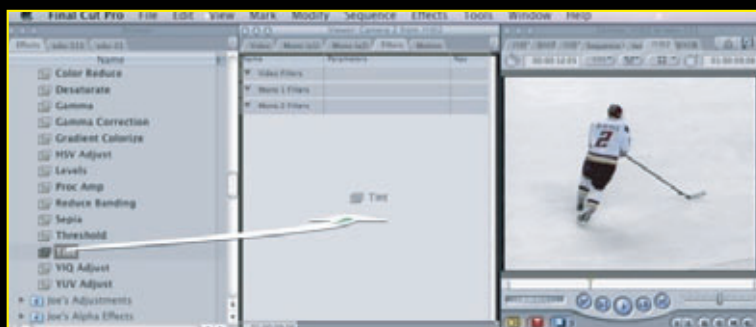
Final Cut Pro File Edit View Mark Modify Sequence Effects Tools Window Help

Effects

Name

Color Reduce
Desaturate
Gamma
Gamma Correction
Gradient Colorize
HSV Adjust
Levels
Proc Amp
Reduce Banding
Sepia
Threshold
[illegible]
YIQ Adjust
YUV Adjust
Joe's Adjustments
Joe's Alpha Effects

Video Filters
Mono 1 Filters
Mono 2 Filters

Tint